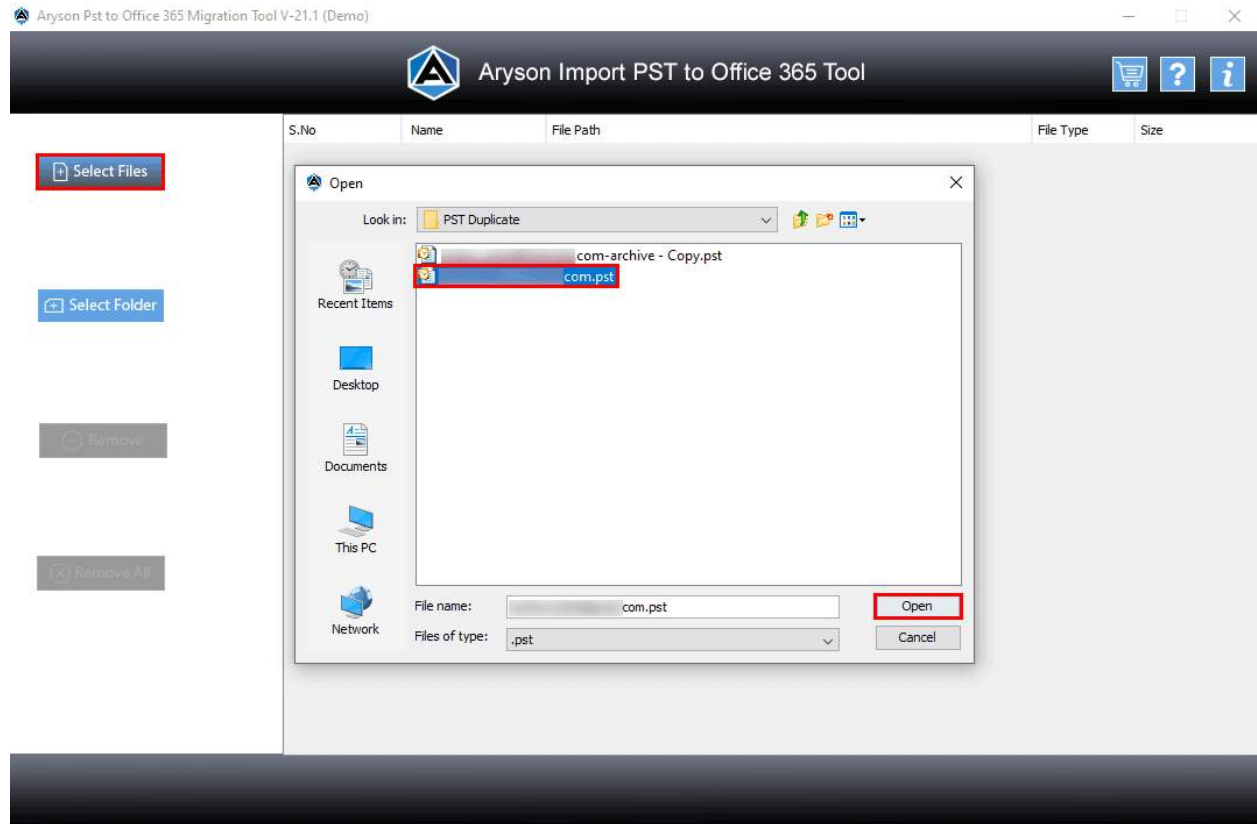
Aryson Pst to Office 365 Migration Tool V-21.1 (Demo)

Aryson Import PST to Office 365 Tool

Select Files

Select Folder

Remove

Remove All

| S.No | Name | File Path | File Type | Size |
|---|---|---|---|---|

Open

Look in: PST Duplicate

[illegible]com-archive - Copy.pst
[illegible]com.pst

Recent Items

Desktop

Documents

This PC

Network

File name: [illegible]com.pst

Files of type: .pst

Open

Cancel